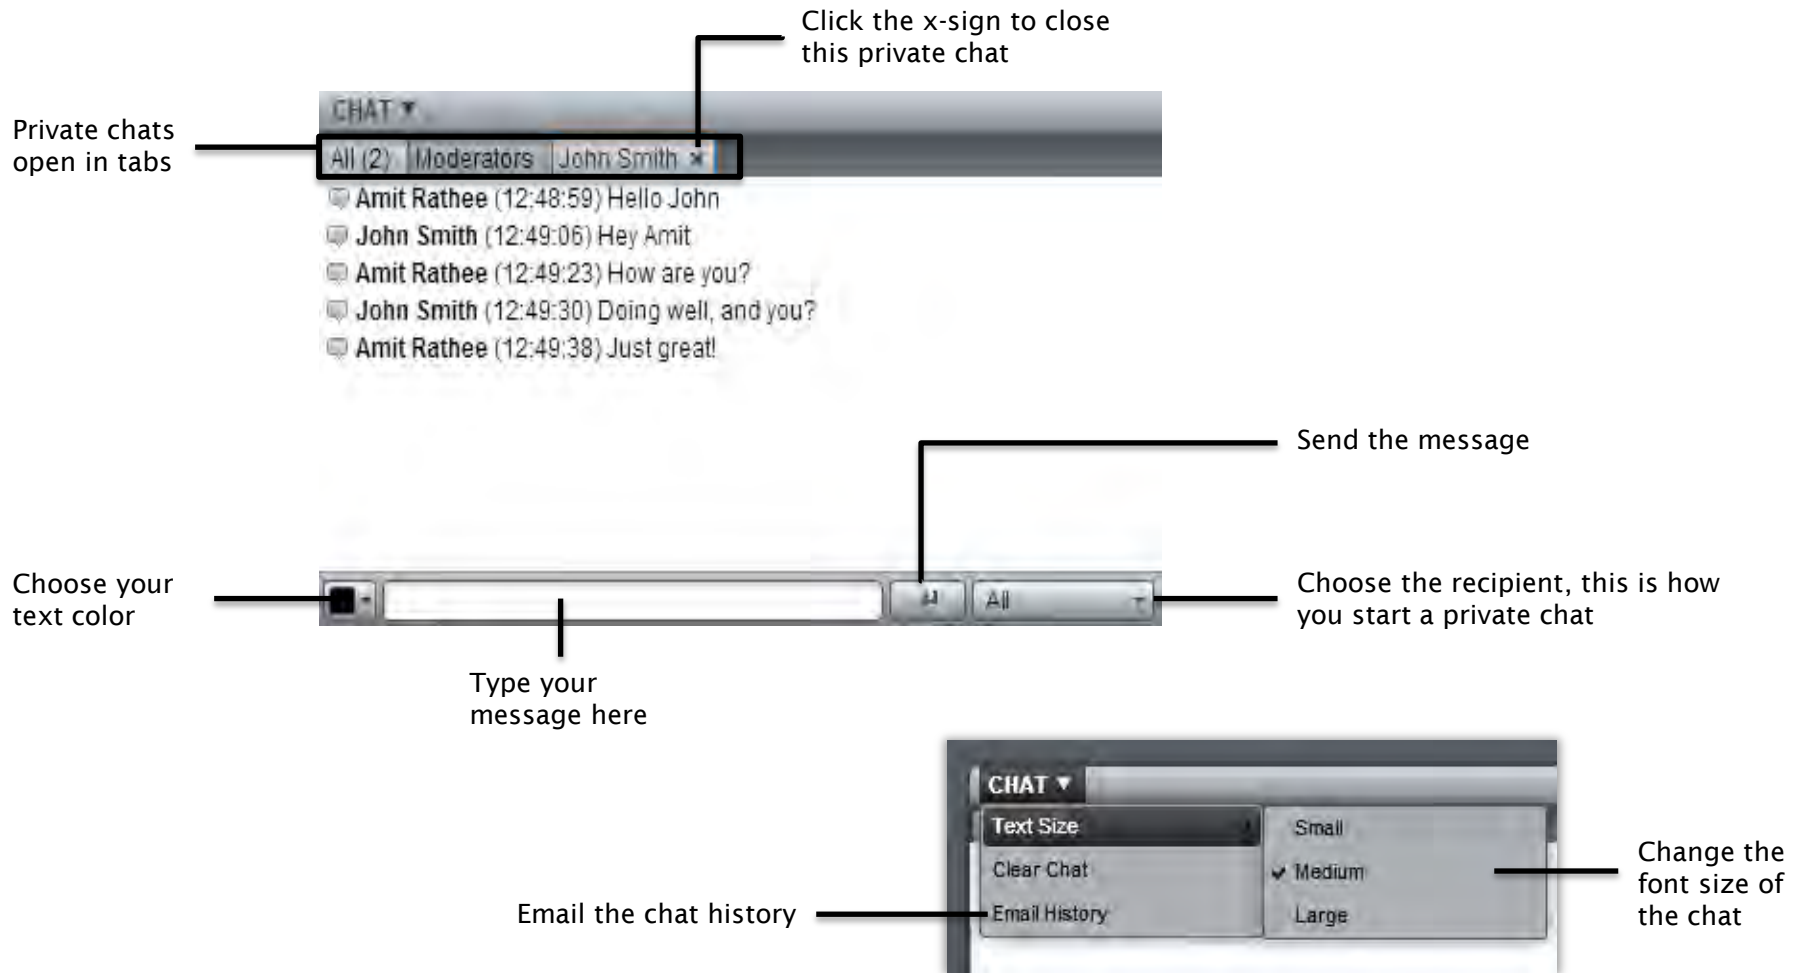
Click the x-sign to close this private chat

CHAT ▾

Private chats open in tabs

All (2) | Moderators | John Smith ×

Amit Rathee (12:48:59) Hello John
John Smith (12:49:06) Hey Amit
Amit Rathee (12:49:23) How are you?
John Smith (12:49:30) Doing well, and you?
Amit Rathee (12:49:38) Just great!

Send the message

Choose your text color

All

Choose the recipient, this is how you start a private chat

Type your message here

CHAT ▾

Text Size
Clear Chat
Email History

Small
✓ Medium
Large

Change the font size of the chat

Email the chat history